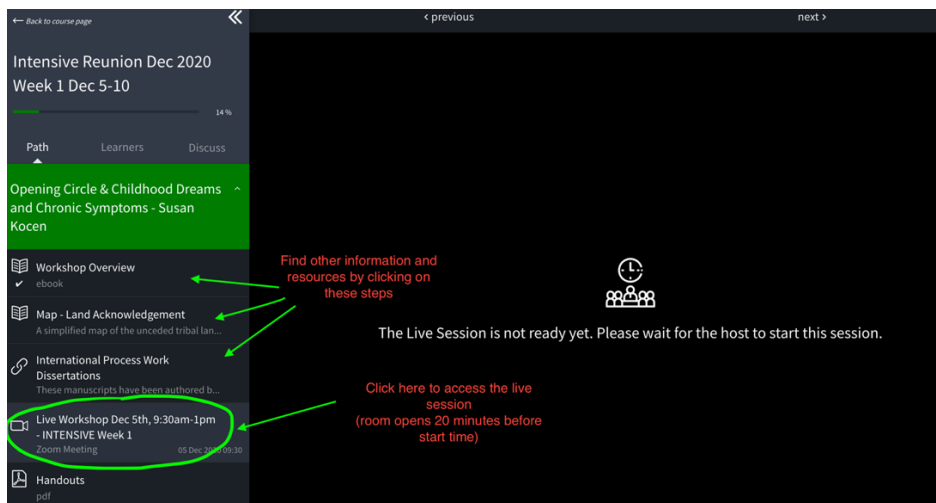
← Back to course page

Intensive Reunion Dec 2020 Week 1 Dec 5-10

14 %

Path Learners Discuss

Opening Circle & Childhood Dreams and Chronic Symptoms - Susan Kocen

Workshop Overview
✔ ebook

Map - Land Acknowledgement
A simplified map of the unceded tribal lan...

International Process Work Dissertations
These manuscripts have been authored b...

Live Workshop Dec 5th, 9:30am-1pm - INTENSIVE Week 1
Zoom Meeting 05 Dec 2020 09:30

Handouts
pdf

‹ previous

next ›

Find other information and resources by clicking on these steps

Click here to access the live session (room opens 20 minutes before start time)

The Live Session is not ready yet. Please wait for the host to start this session.